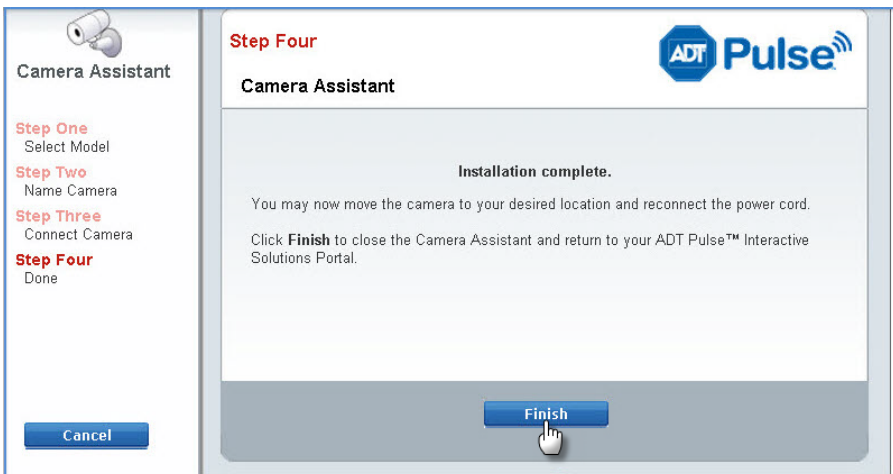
Camera Assistant

Step One
Select Model
Step Two
Name Camera
Step Three
Connect Camera
Step Four
Done

Cancel

Step Four

ADT Pulse

Camera Assistant

Installation complete.

You may now move the camera to your desired location and reconnect the power cord.

Click **Finish** to close the Camera Assistant and return to your ADT Pulse™ Interactive Solutions Portal.

Finish